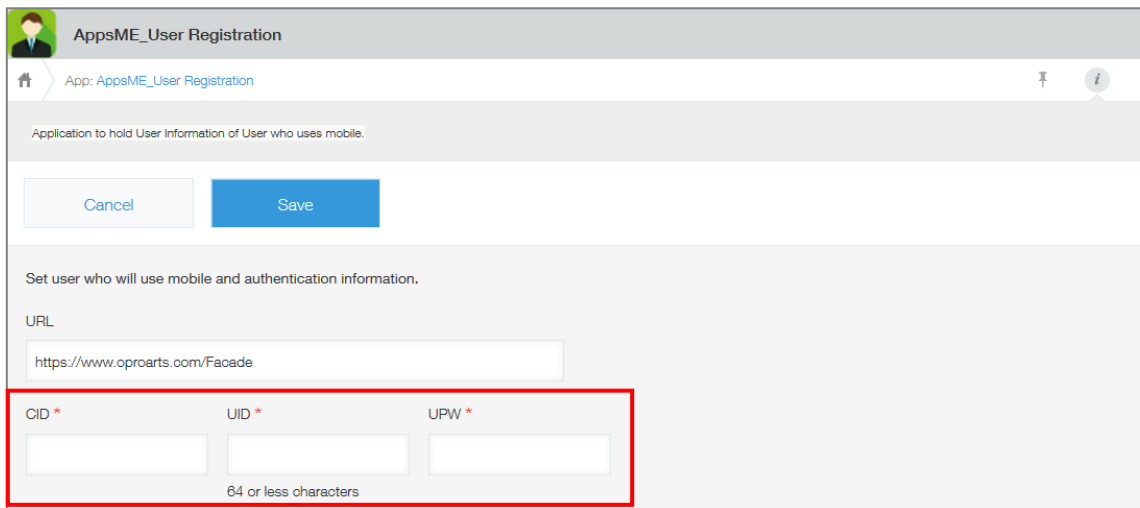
AppsME_User Registration

App: AppsME_User Registration

i

Application to hold User Information of User who uses mobile.

Cancel

Save

Set user who will use mobile and authentication information.

URL

https://www.oproarts.com/Facade

CID *

UID *

UPW *

64 or less characters